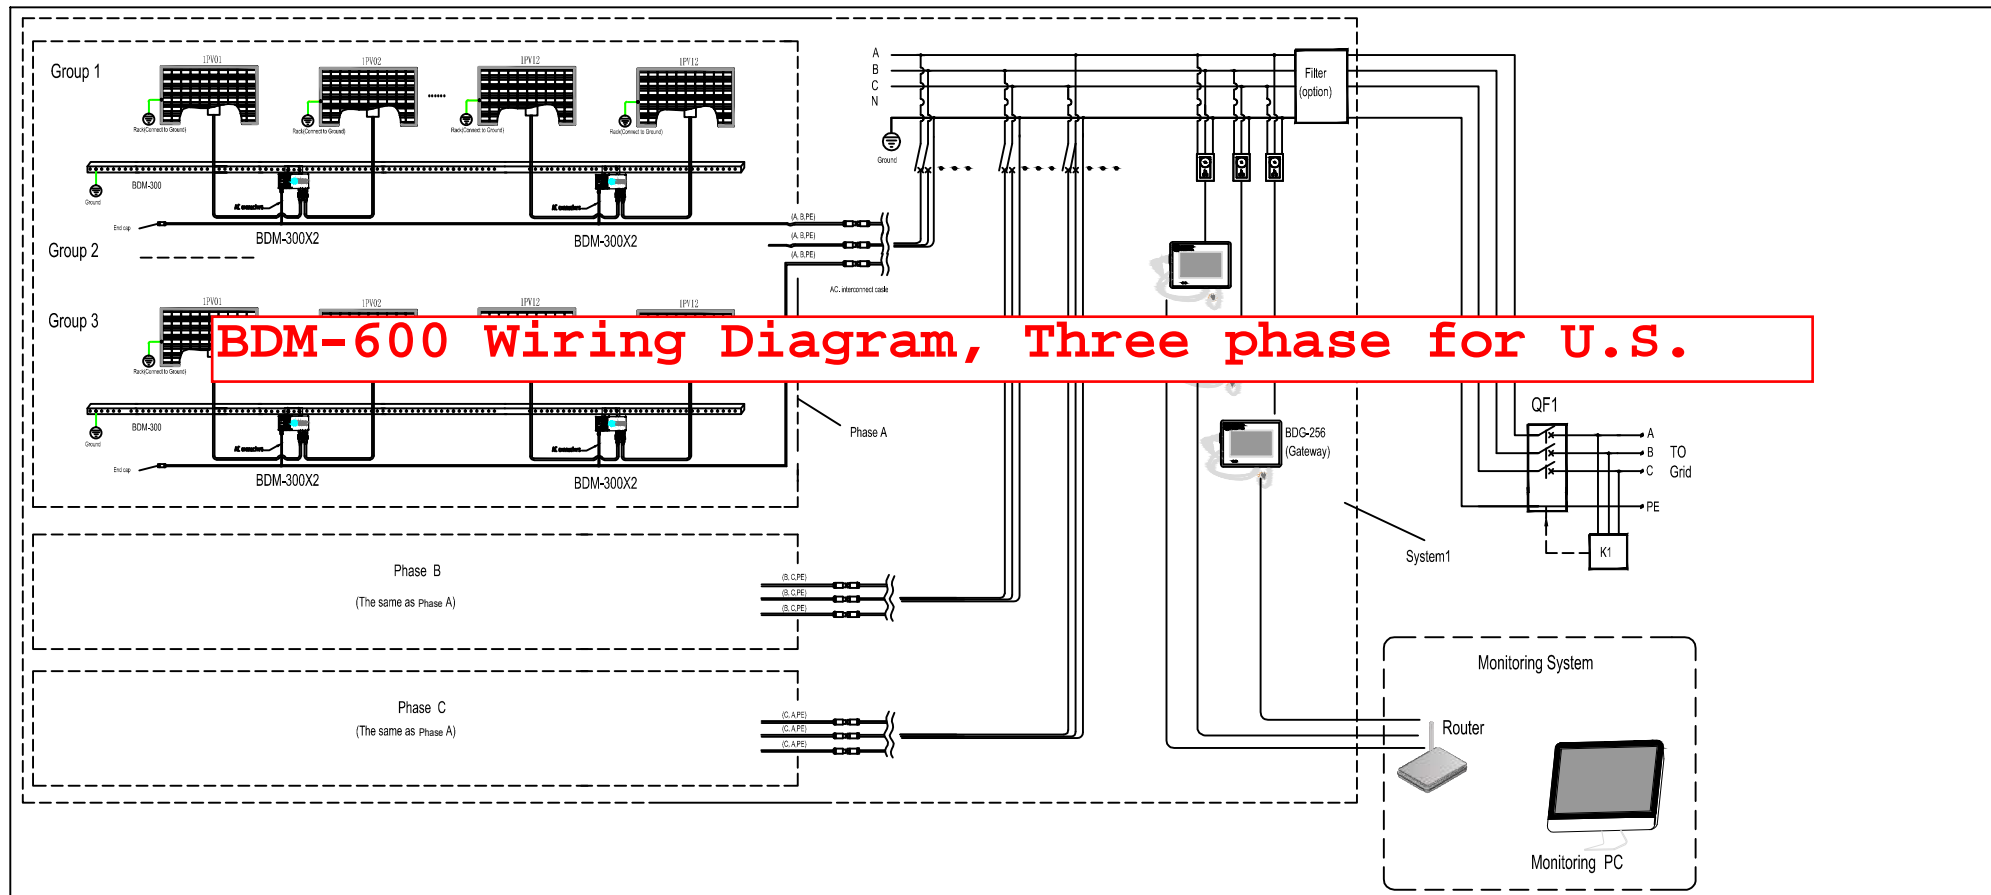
BDM-600 Wiring Diagram, Three phase for U.S.

Group 1

1PV01

1PV02

1PV12

1PV12

Rack(Connect to Ground)

Rack(Connect to Ground)

Rack(Connect to Ground)

Rack(Connect to Ground)

Ground

BDM-300

End cap

BDM-300X2

BDM-300X2

Group 2

Group 3

1PV01

1PV02

1PV12

1PV12

Rack(Connect to Ground)

Ground

BDM-300

End cap

BDM-300X2

BDM-300X2

(A, B, PE)

(A, B, PE)

(A, B, PE)

AC. interconnect cable

Phase A

A

B

C

N

Ground

Filter (option)

BDG-256 (Gateway)

QF1

A

B

C

PE

TO Grid

K1

System1

Phase B

(The same as Phase A)

(B, C, PE)

(B, C, PE)

(B, C, PE)

Phase C

(The same as Phase A)

(C, A, PE)

(C, A, PE)

(C, A, PE)

Monitoring System

Router

Monitoring PC